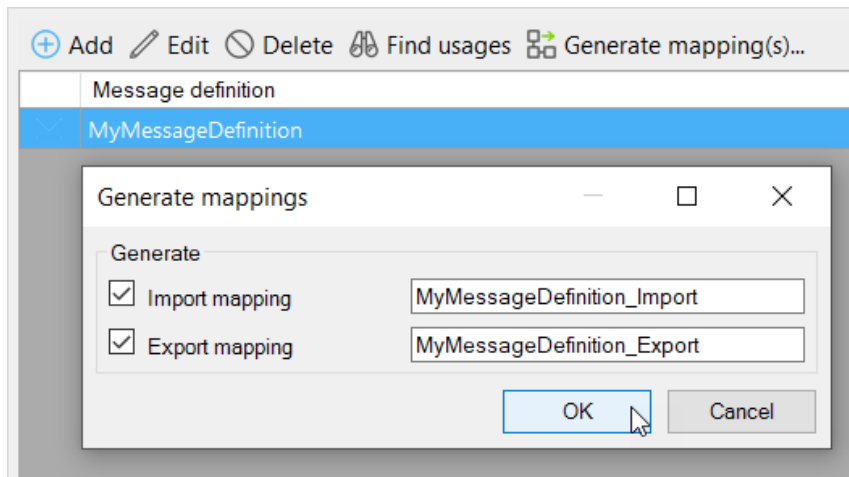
Add Edit Delete Find usages Generate mapping(s)...

Message definition
MyMessageDefinition

Generate mappings

Generate
Import mapping MyMessageDefinition_Import
Export mapping MyMessageDefinition_Export

OK Cancel